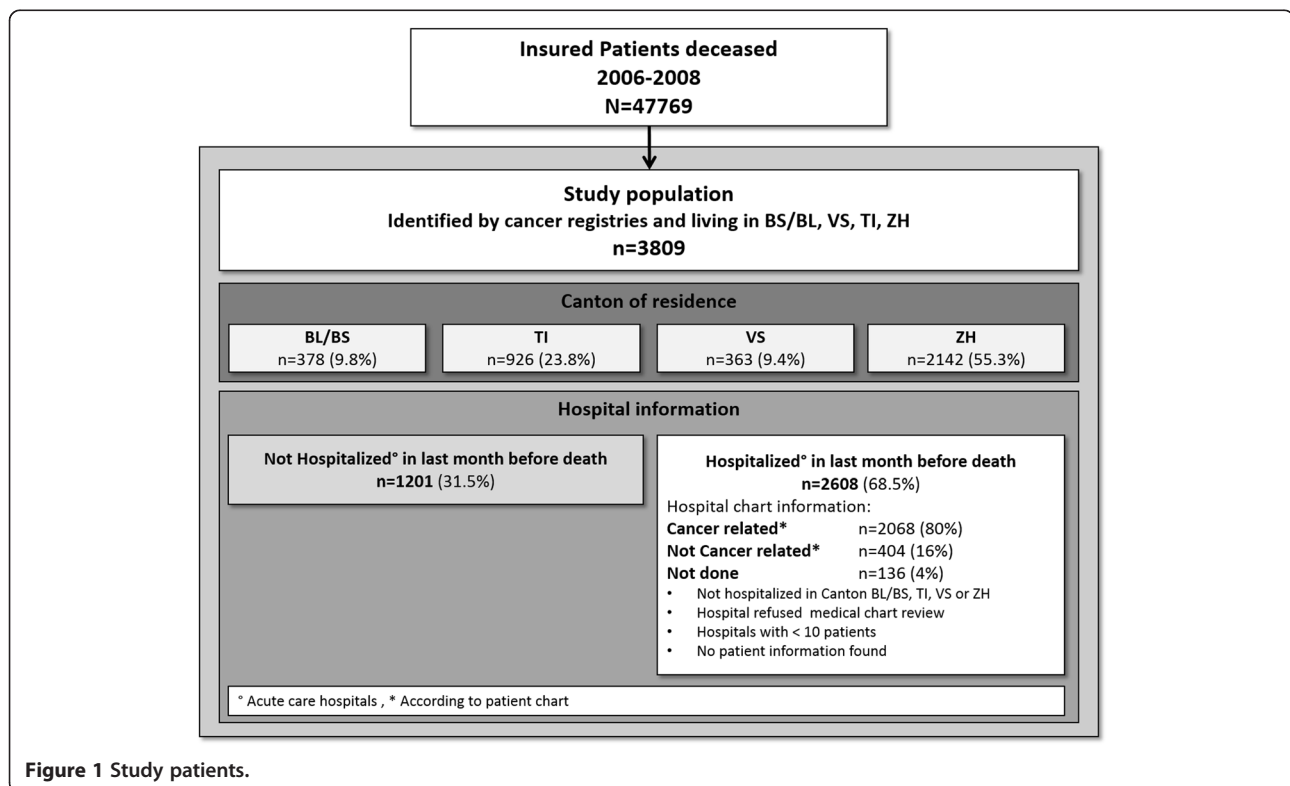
Insured Patients deceased
2006-2008
N=47769

Study population
Identified by cancer registries and living in BS/BL, VS, TI, ZH
n=3809

Canton of residence

BL/BS
n=378 (9.8%)

TI
n=926 (23.8%)

VS
n=363 (9.4%)

ZH
n=2142 (55.3%)

Hospital information

Not Hospitalized° in last month before death
n=1201 (31.5%)

Hospitalized° in last month before death
n=2608 (68.5%)
Hospital chart information:
Cancer related* n=2068 (80%)
Not Cancer related* n=404 (16%)
Not done n=136 (4%)
• Not hospitalized in Canton BL/BS, TI, VS or ZH
• Hospital refused medical chart review
• Hospitals with < 10 patients
• No patient information found

° Acute care hospitals , * According to patient chart

Figure 1 Study patients.